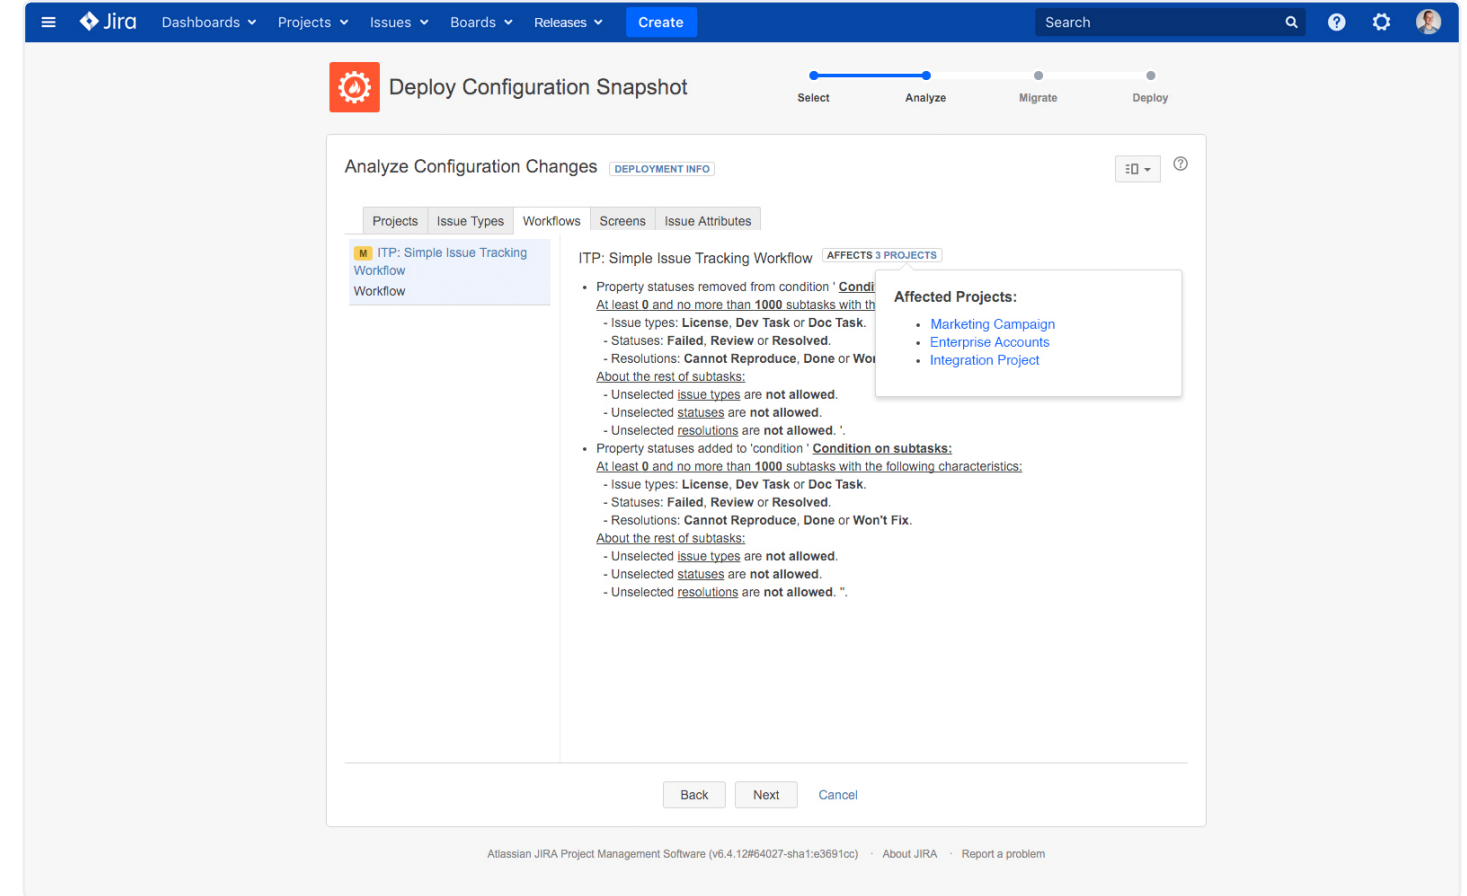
Jira Dashboards Projects Issues Boards Releases Create Search

Deploy Configuration Snapshot

Select Analyze Migrate Deploy

Analyze Configuration Changes DEPLOYMENT INFO

Projects Issue Types Workflows Screens Issue Attributes

M ITP: Simple Issue Tracking Workflow
Workflow

ITP: Simple Issue Tracking Workflow AFFECTS 3 PROJECTS

- Property statuses removed from condition ' Condi
At least 0 and no more than 1000 subtasks with th
- Issue types: License, Dev Task or Doc Task.
- Statuses: Failed, Review or Resolved.
- Resolutions: Cannot Reproduce, Done or Wo
About the rest of subtasks:
- Unselected issue types are not allowed.
- Unselected statuses are not allowed.
- Unselected resolutions are not allowed. '.
- Property statuses added to 'condition ' Condition on subtasks:
At least 0 and no more than 1000 subtasks with the following characteristics:
- Issue types: License, Dev Task or Doc Task.
- Statuses: Failed, Review or Resolved.
- Resolutions: Cannot Reproduce, Done or Won't Fix.
About the rest of subtasks:
- Unselected issue types are not allowed.
- Unselected statuses are not allowed.
- Unselected resolutions are not allowed. ".

Affected Projects:
- Marketing Campaign
- Enterprise Accounts
- Integration Project

Back Next Cancel

Atlassian JIRA Project Management Software (v6.4.12#64027-sha1:e3691cc) · About JIRA · Report a problem